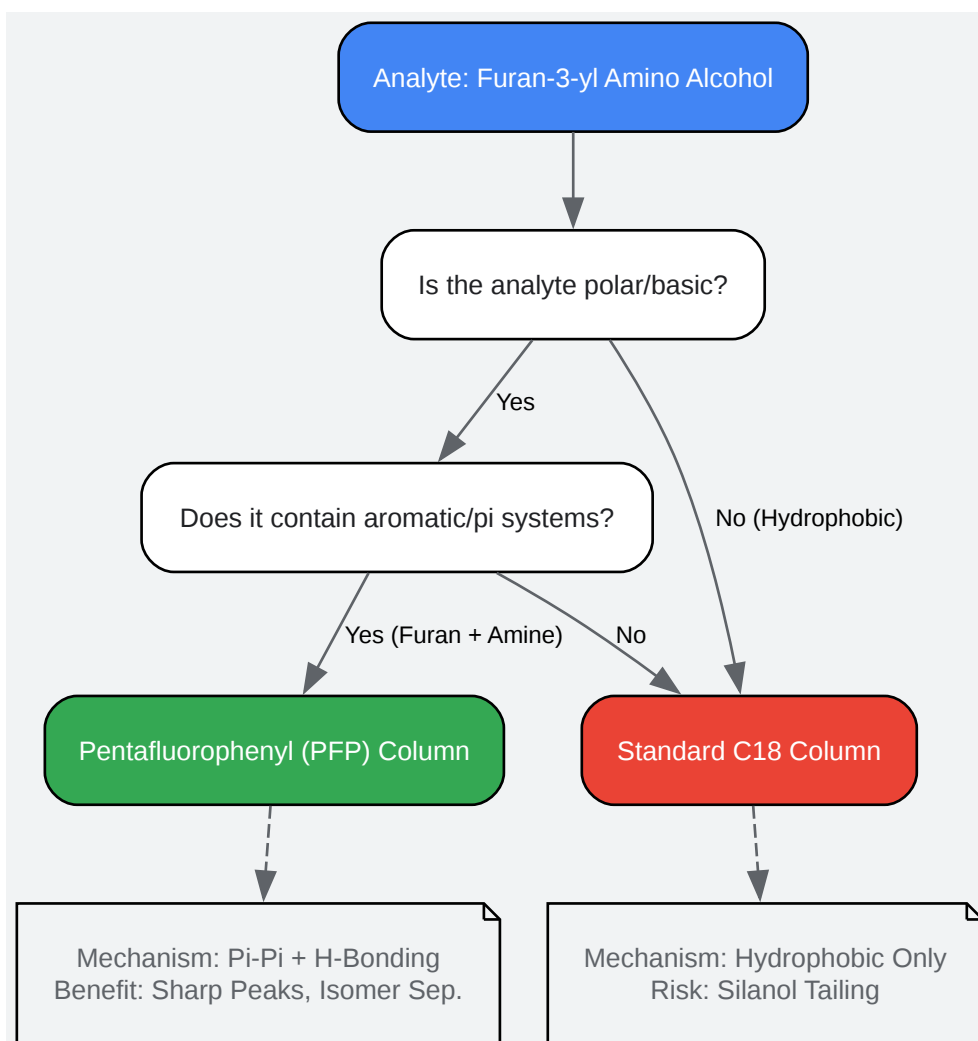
Analyte: Furan-3-yl Amino Alcohol

Is the analyte polar/basic?

Yes

No (Hydrophobic)

Does it contain aromatic/pi systems?

Yes (Furan + Amine)

No

Pentafluorophenyl (PFP) Column

Standard C18 Column

Mechanism: Pi-Pi + H-Bonding
Benefit: Sharp Peaks, Isomer Sep.

Mechanism: Hydrophobic Only
Risk: Silanol Tailing